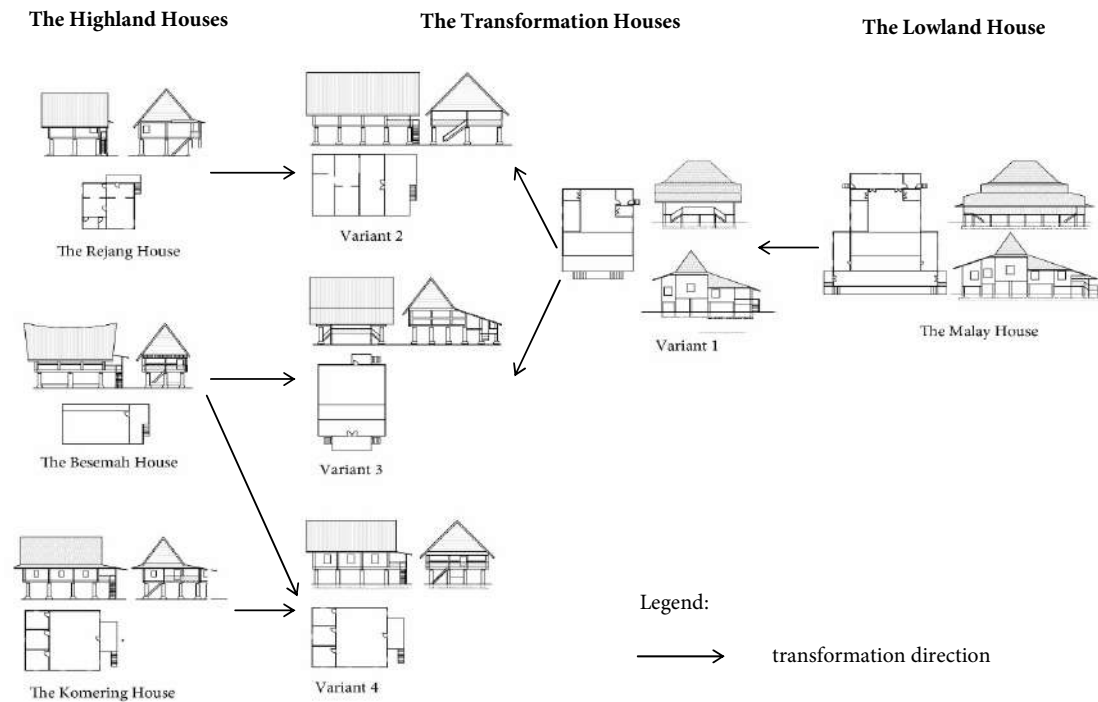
The Highland Houses

The Transformation Houses

The Lowland House

The Rejang House

Variant 2

Variant 1

The Malay House

The Besemah House

Variant 3

The Komering House

Variant 4

Legend:

transformation direction